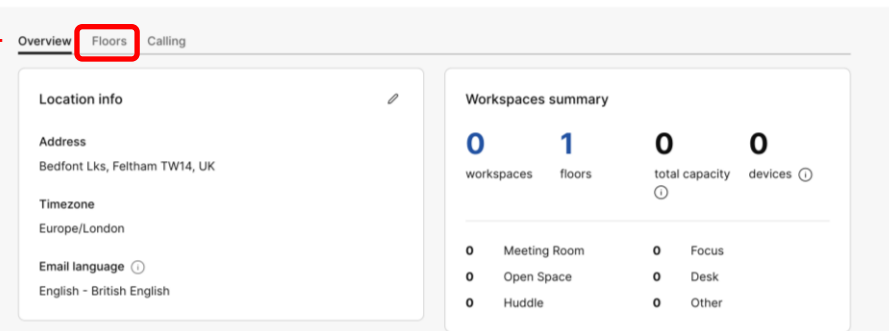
Overview Floors Calling

Location info

Address

Bedfont Lks, Feltham TW14, UK

Timezone

Europe/London

Email language

English - British English

Workspaces summary

0 workspaces

1 floors

0 total capacity

0 devices

| | | | |
|---|---|---|---|
| 0 | Meeting Room | 0 | Focus |
| 0 | Open Space | 0 | Desk |
| 0 | Huddle | 0 | Other |